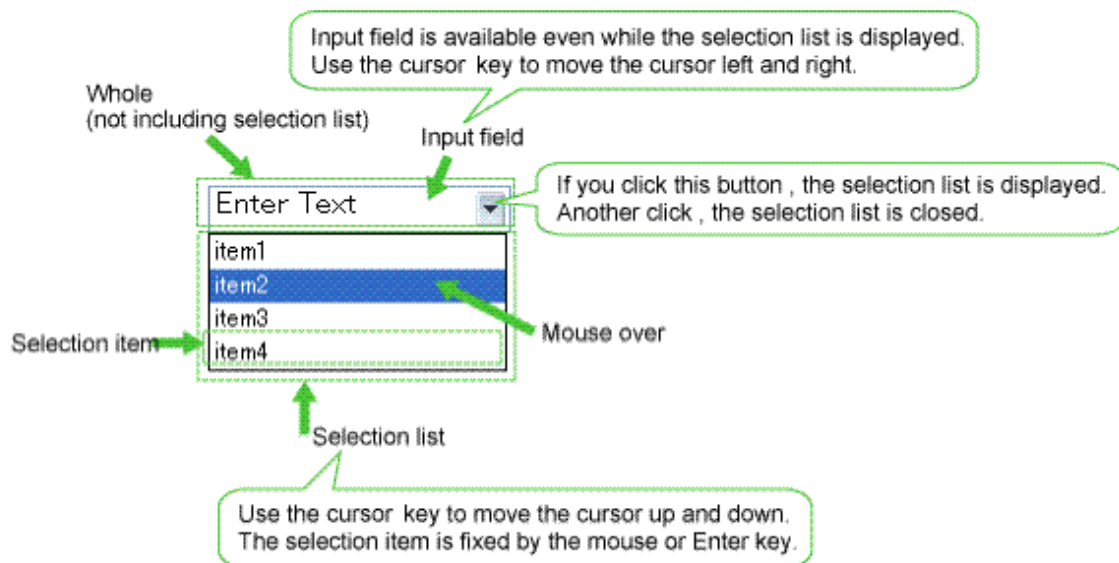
Input field is available even while the selection list is displayed.
Use the cursor key to move the cursor left and right.

Whole
(not including selection list)

Input field

Enter Text

If you click this button , the selection list is displayed.
Another click , the selection list is closed.

item1
item2
item3
item4

Mouse over

Selection item

Selection list

Use the cursor key to move the cursor up and down.
The selection item is fixed by the mouse or Enter key.